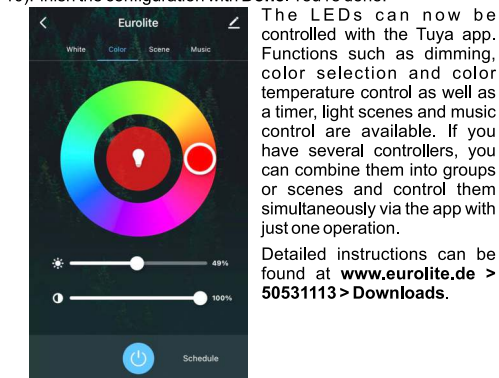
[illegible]). Finish the configuration with Done. You're done.

Eurolite

White Color Scene Music

49%

100%

Schedule

The LEDs can now be controlled with the Tuya app. Functions such as dimming, color selection and color temperature control as well as a timer, light scenes and music control are available. If you have several controllers, you can combine them into groups or scenes and control them simultaneously via the app with just one operation.

Detailed instructions can be found at **www.eurolite.de > 50531113 > Downloads**.